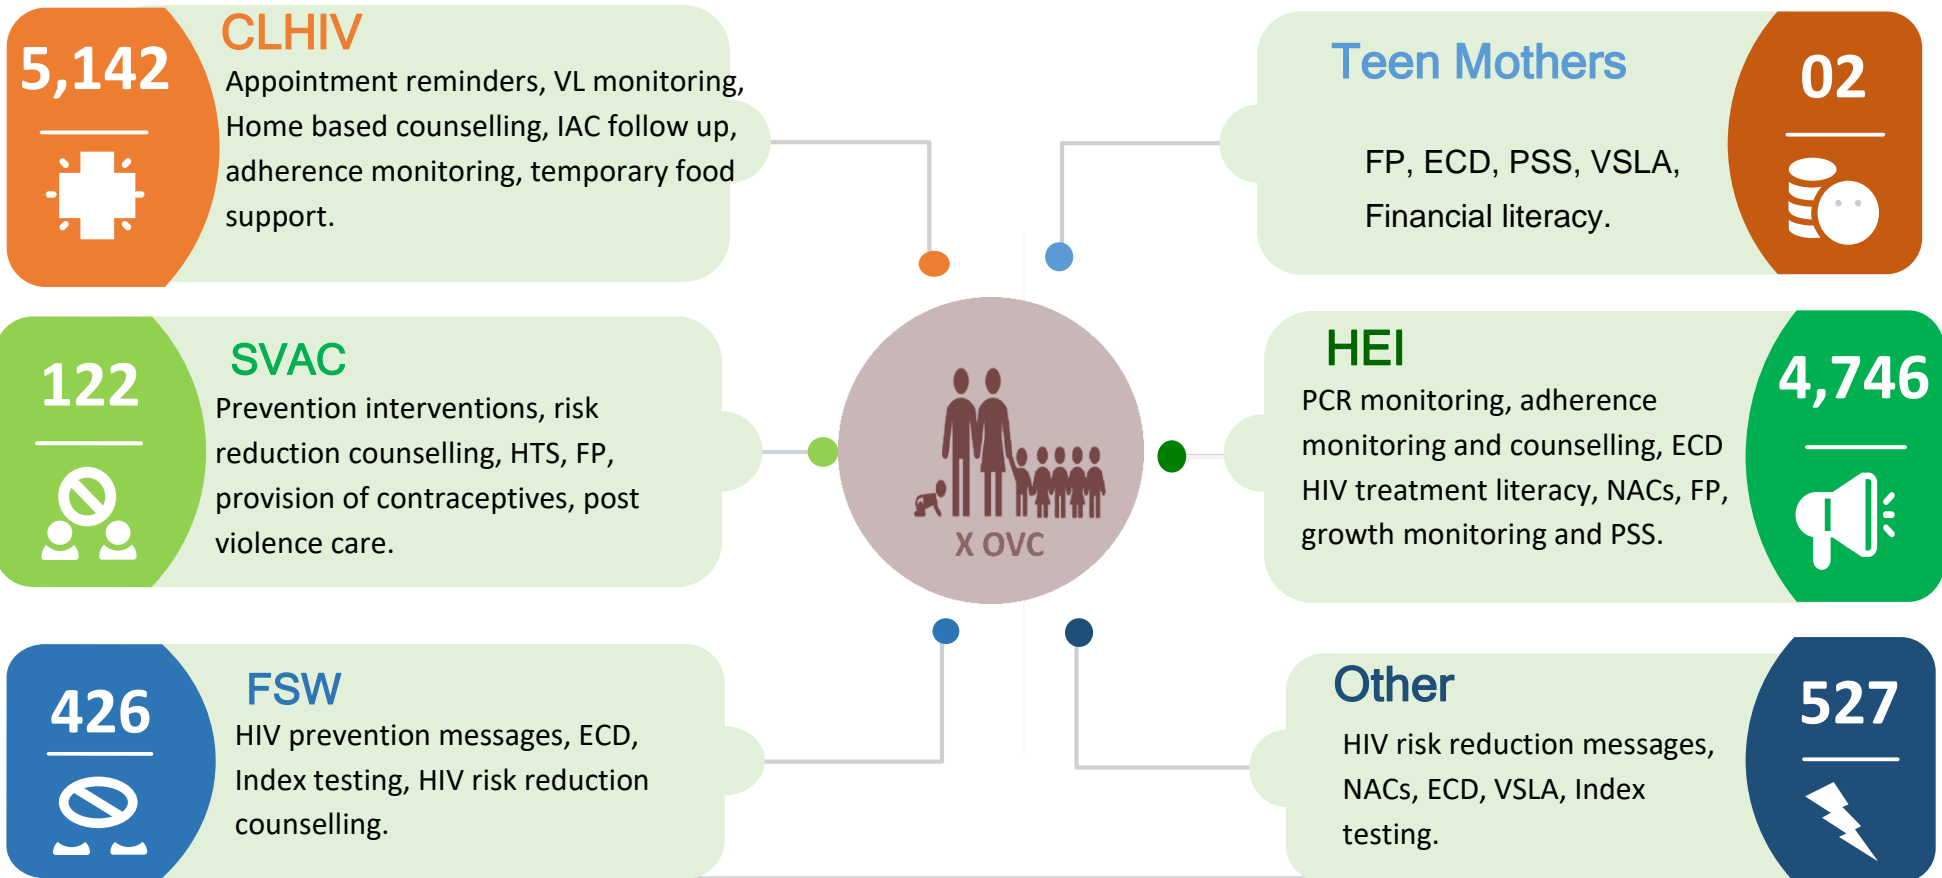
5,142

CLHIV

Appointment reminders, VL monitoring, Home based counselling, IAC follow up, adherence monitoring, temporary food support.

Teen Mothers

FP, ECD, PSS, VSLA, Financial literacy.

02

122

SVAC

Prevention interventions, risk reduction counselling, HTS, FP, provision of contraceptives, post violence care.

X OVC

HEI

PCR monitoring, adherence monitoring and counselling, ECD HIV treatment literacy, NACs, FP, growth monitoring and PSS.

4,746

426

FSW

HIV prevention messages, ECD, Index testing, HIV risk reduction counselling.

Other

HIV risk reduction messages, NACs, ECD, VSLA, Index testing.

527